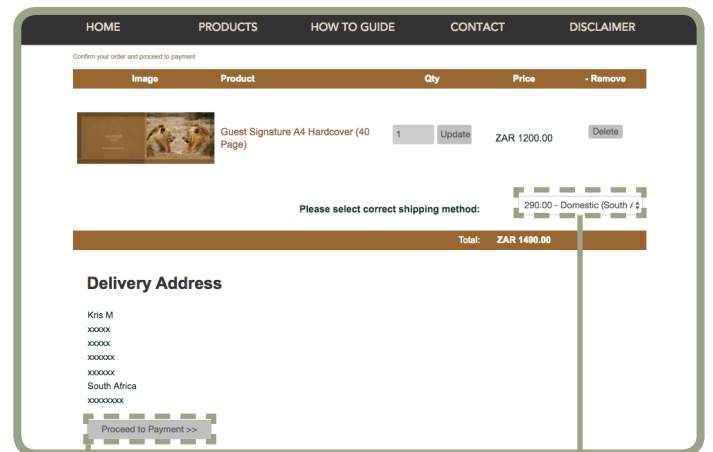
HOME PRODUCTS HOW TO GUIDE CONTACT DISCLAIMER

Confirm your order and proceed to payment

| Image | Product | Qty | Price | - Remove |
|---|---|---|---|---|
| | Guest Signature A4 Hardcover (40 Page) | 1 Update | ZAR 1200.00 | Delete |

Please select correct shipping method: 290.00 - Domestic (South A

Total: ZAR 1490.00

Delivery Address

Kris M
xxxxx
xxxxx
xxxxxx
xxxxxx
South Africa
xxxxxxxx

Proceed to Payment >>